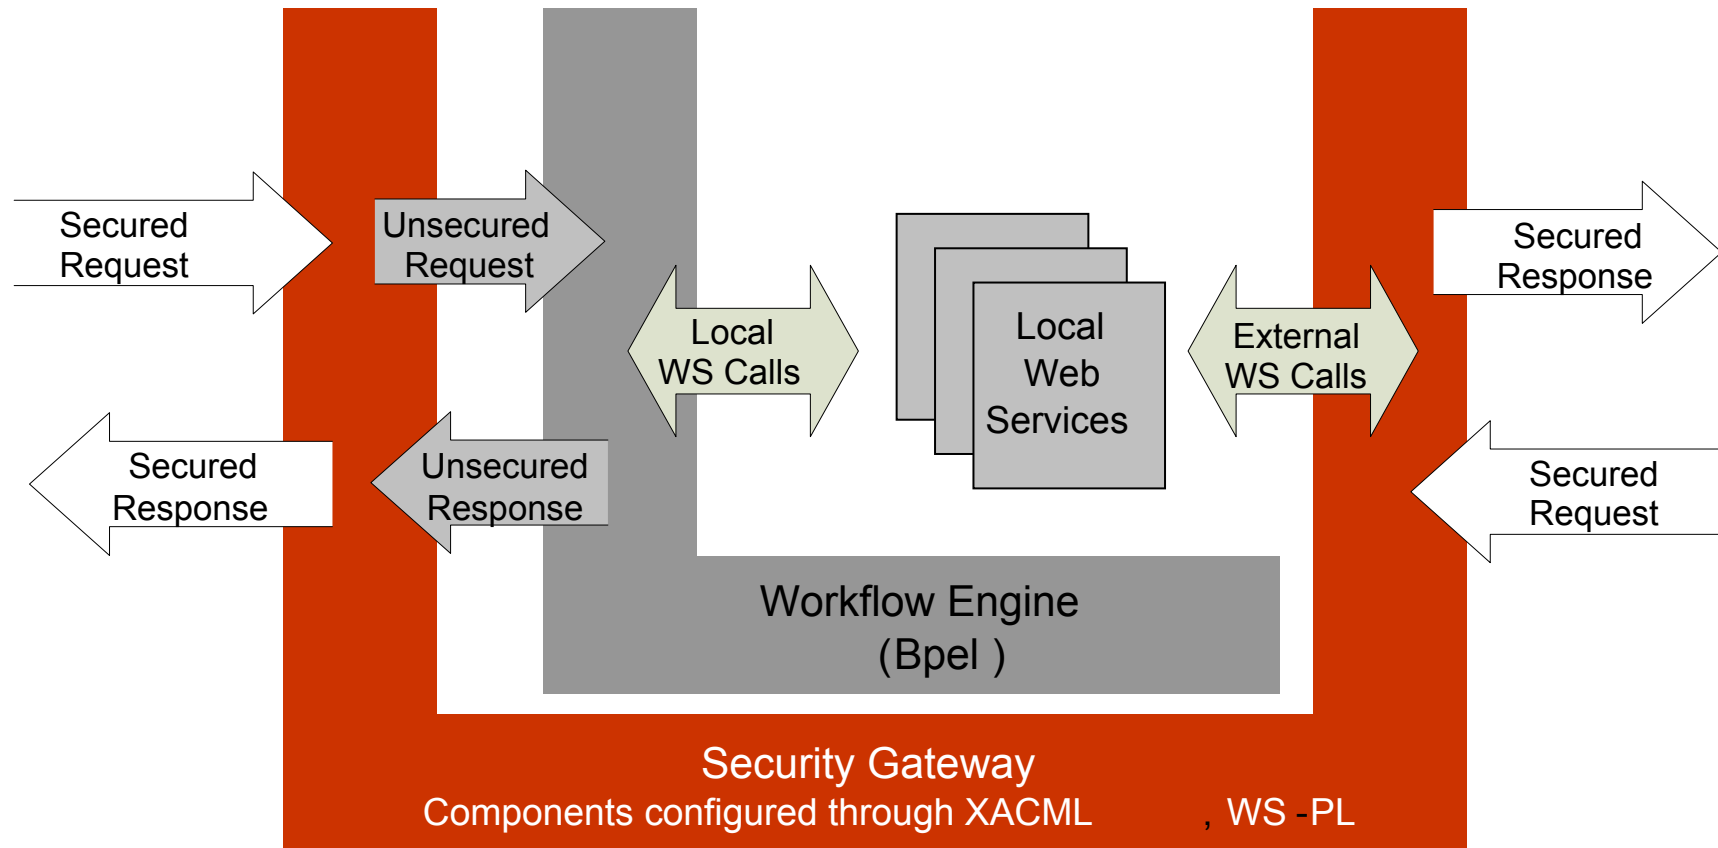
Secured Request

Unsecured Request

Local WS Calls

Local Web Services

External WS Calls

Secured Response

Secured Response

Unsecured Response

Secured Request

Workflow Engine (Bpel )

Security Gateway
Components configured through XACML , WS -PL